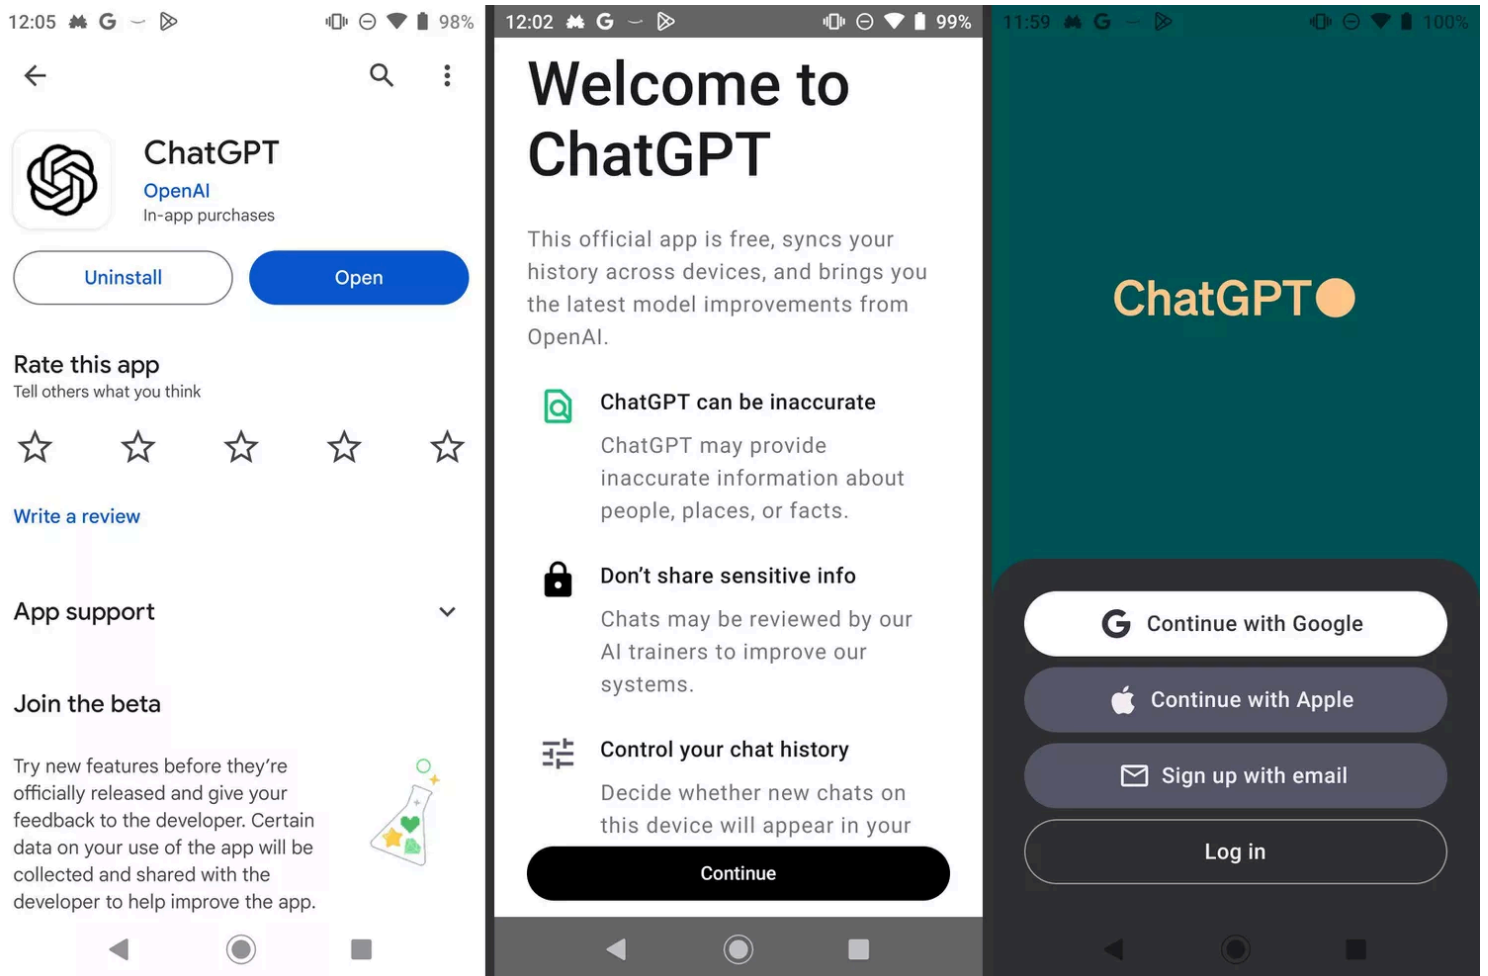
12:05 G 98%

ChatGPT
OpenAI
In-app purchases

Uninstall
Open

Rate this app
Tell others what you think

Write a review

App support

Join the beta

Try new features before they're officially released and give your feedback to the developer. Certain data on your use of the app will be collected and shared with the developer to help improve the app.

12:02 G 99%

Welcome to ChatGPT

This official app is free, syncs your history across devices, and brings you the latest model improvements from OpenAI.

ChatGPT can be inaccurate

ChatGPT may provide inaccurate information about people, places, or facts.

Don't share sensitive info

Chats may be reviewed by our AI trainers to improve our systems.

Control your chat history

Decide whether new chats on this device will appear in your

Continue

11:59 G 100%

ChatGPT

Continue with Google

Continue with Apple

Sign up with email

Log in